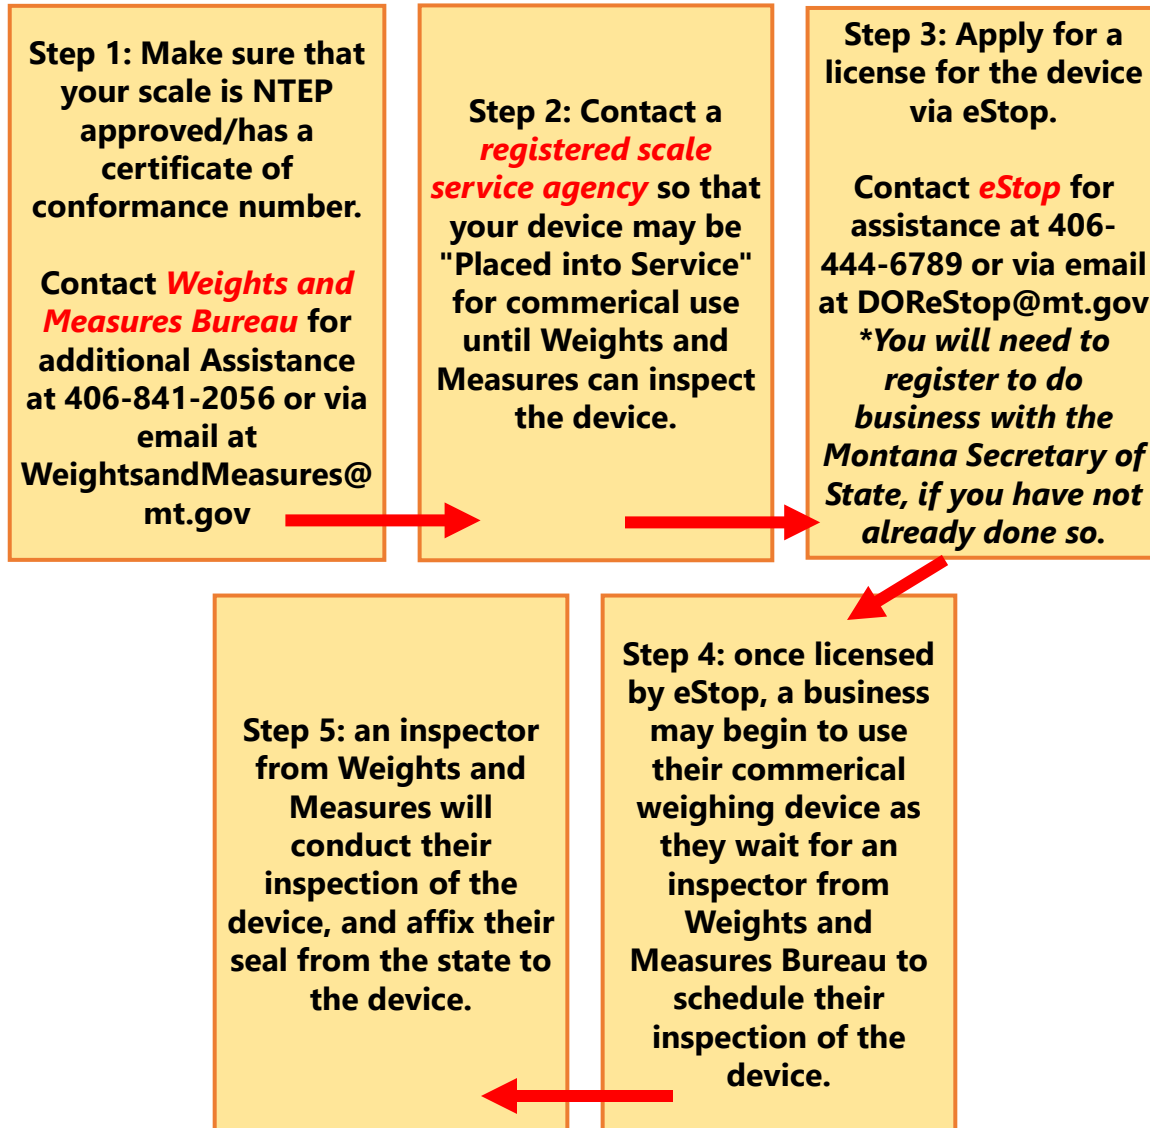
Step 1: Make sure that your scale is NTEP approved/has a certificate of conformance number.

Contact Weights and Measures Bureau for additional Assistance at 406-841-2056 or via email at WeightsandMeasures@ mt.gov

Step 2: Contact a registered scale service agency so that your device may be "Placed into Service" for commerical use until Weights and Measures can inspect the device.

Step 3: Apply for a license for the device via eStop.

Contact eStop for assistance at 406-444-6789 or via email at DOReStop@mt.gov *You will need to register to do business with the Montana Secretary of State, if you have not already done so.

Step 4: once licensed by eStop, a business may begin to use their commerical weighing device as they wait for an inspector from Weights and Measures Bureau to schedule their inspection of the device.

Step 5: an inspector from Weights and Measures will conduct their inspection of the device, and affix their seal from the state to the device.